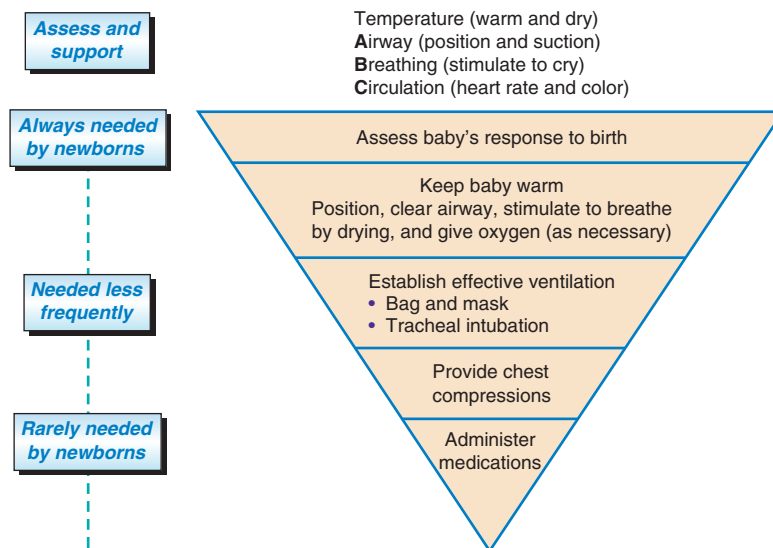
Assess and support

Temperature (warm and dry)
Airway (position and suction)
Breathing (stimulate to cry)
Circulation (heart rate and color)

Always needed by newborns

Assess baby's response to birth

Keep baby warm
Position, clear airway, stimulate to breathe by drying, and give oxygen (as necessary)

Needed less frequently

Establish effective ventilation
• Bag and mask
• Tracheal intubation

Provide chest compressions

Rarely needed by newborns

Administer medications